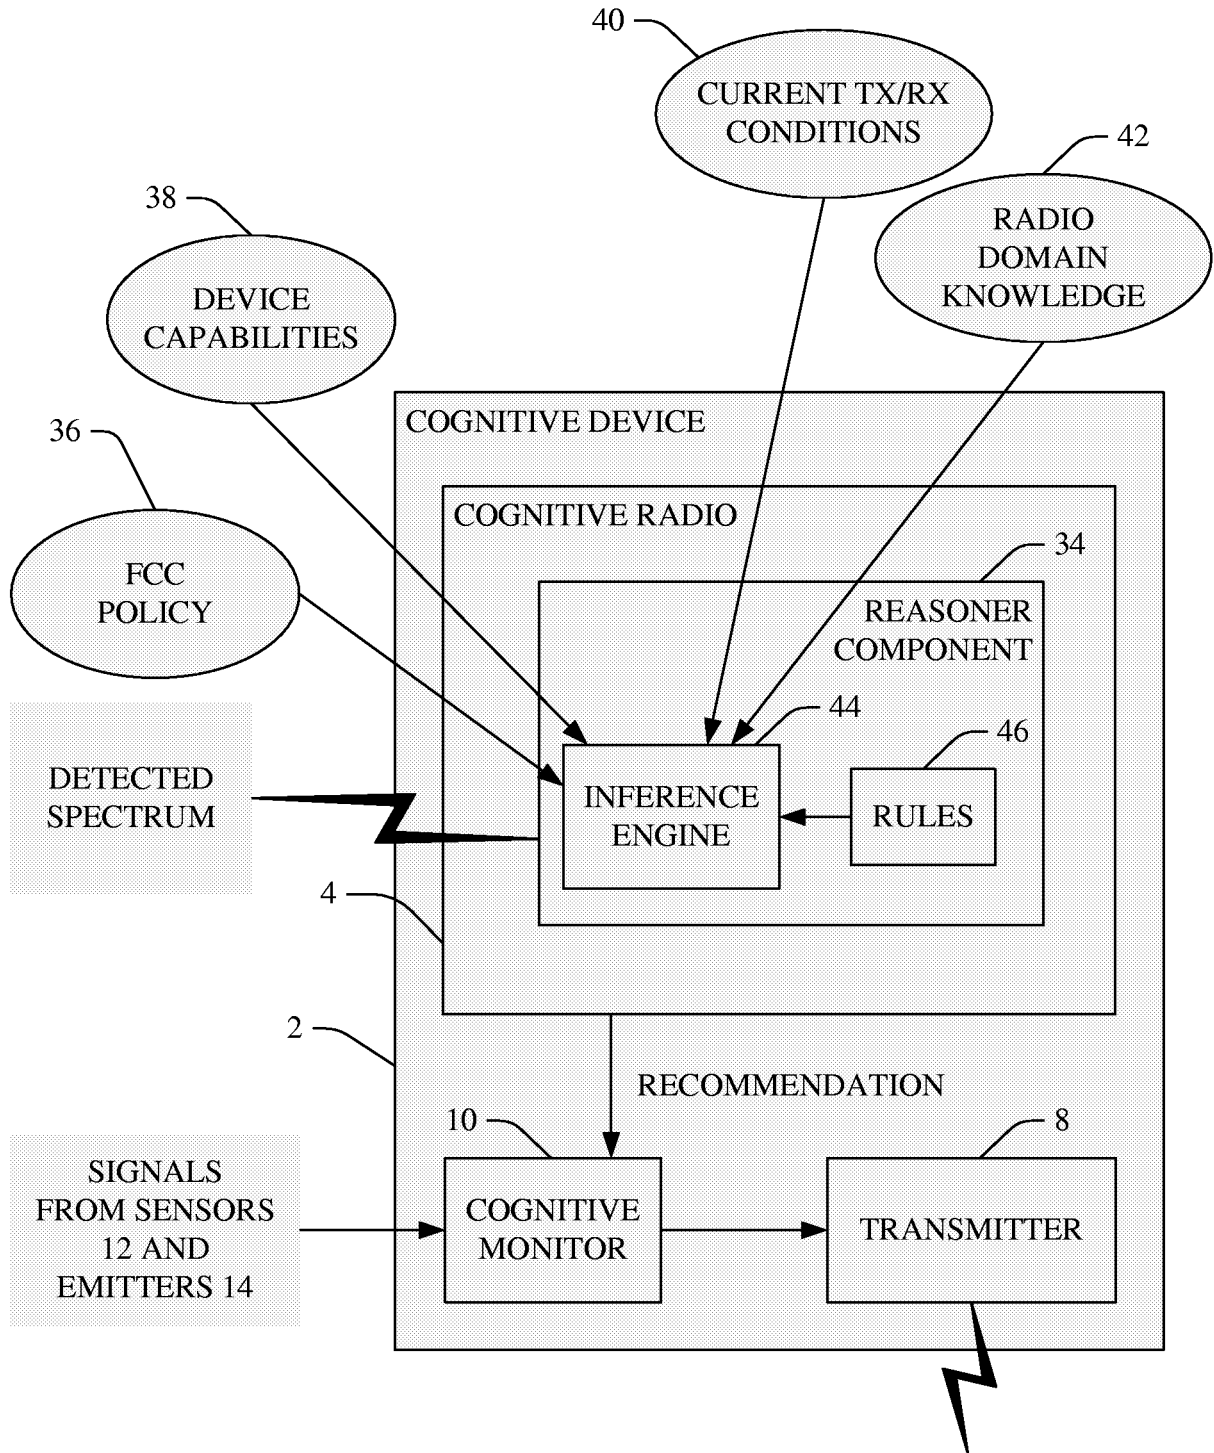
40
CURRENT TX/RX CONDITIONS

42
RADIO DOMAIN KNOWLEDGE

38
DEVICE CAPABILITIES

36
FCC POLICY

COGNITIVE DEVICE

COGNITIVE RADIO

34
REASONER COMPONENT

44
INFERENCE ENGINE

46
RULES

DETECTED SPECTRUM

4

2

RECOMMENDATION

10
COGNITIVE MONITOR

8
TRANSMITTER

SIGNALS FROM SENSORS 12 AND EMITTERS 14